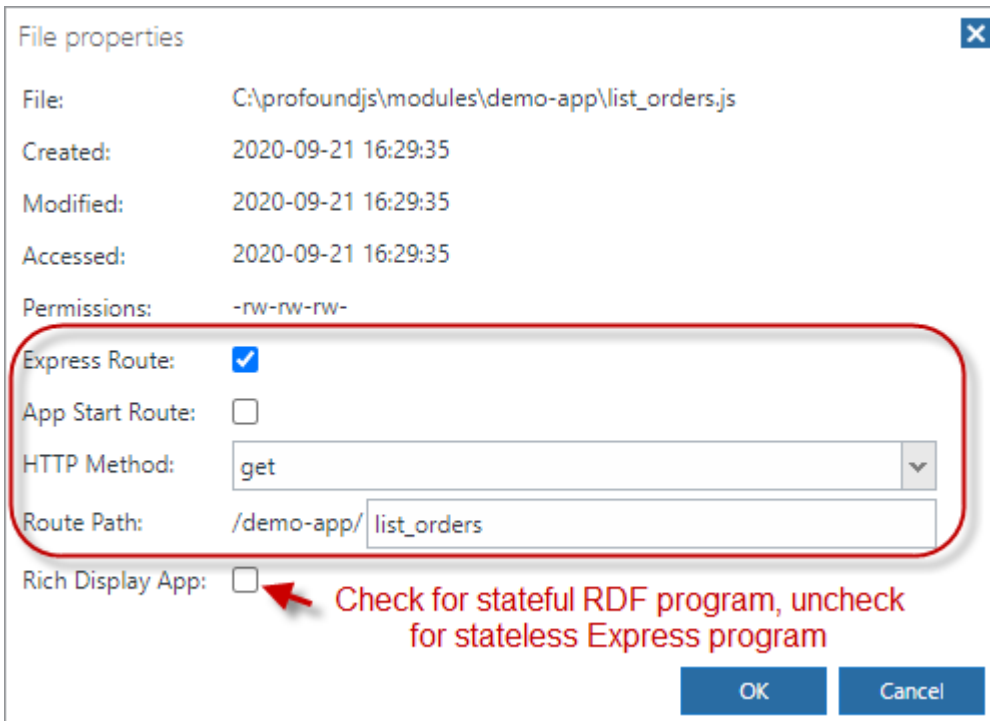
File properties

File: C:\profoundjs\modules\demo-app\list_orders.js

Created: 2020-09-21 16:29:35

Modified: 2020-09-21 16:29:35

Accessed: 2020-09-21 16:29:35

Permissions: -rw-rw-rw-

Express Route:

App Start Route:

HTTP Method: get

Route Path: /demo-app/ list_orders

Rich Display App:

Check for stateful RDF program, uncheck for stateless Express program

OK

Cancel